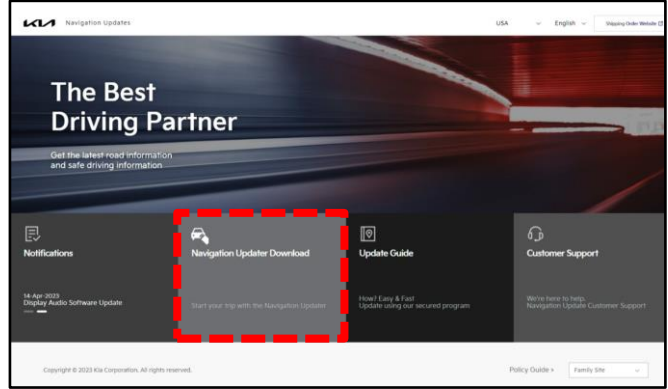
KIA Navigation Updates

USA English Shipping Order Website

The Best Driving Partner

Get the latest road information and safe driving information

Notifications

14-Apr-2023
Display Audio Software Update

Navigation Updater Download

Start your trip with the Navigation Updater.

Update Guide

How? Easy & Fast
Update using our secured program

Customer Support

We're here to help.
Navigation Update Customer Support

Copyright © 2023 Kia Corporation. All rights reserved.

Policy Guide Family Site